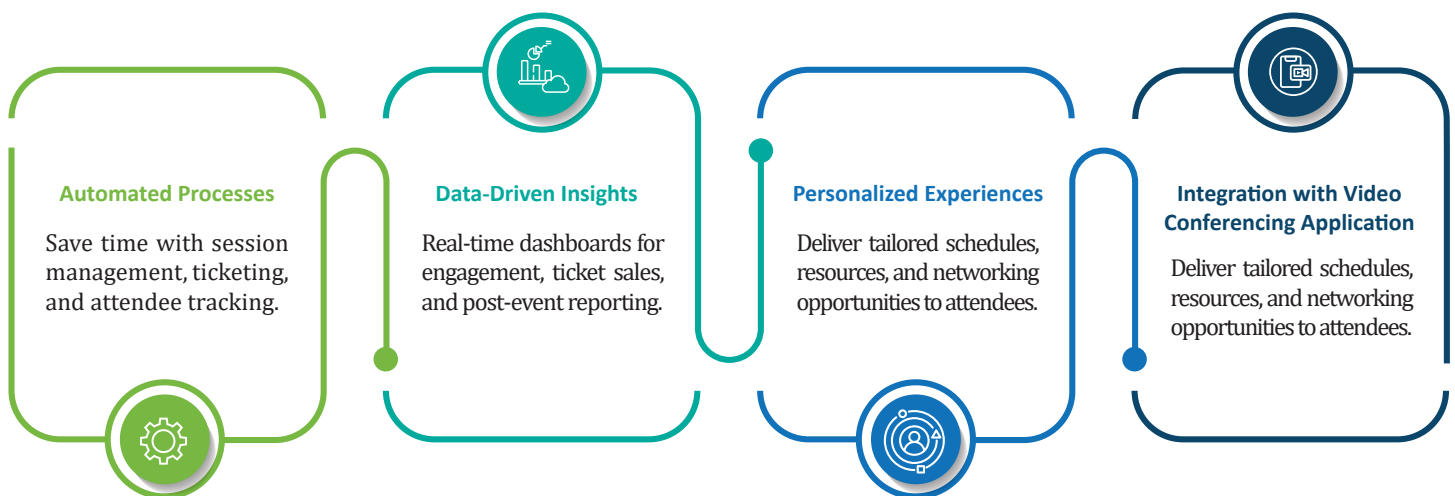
Automated Processes

Save time with session management, ticketing, and attendee tracking.

Data-Driven Insights

Real-time dashboards for engagement, ticket sales, and post-event reporting.

Personalized Experiences

Deliver tailored schedules, resources, and networking opportunities to attendees.

Integration with Video Conferencing Application

Deliver tailored schedules, resources, and networking opportunities to attendees.